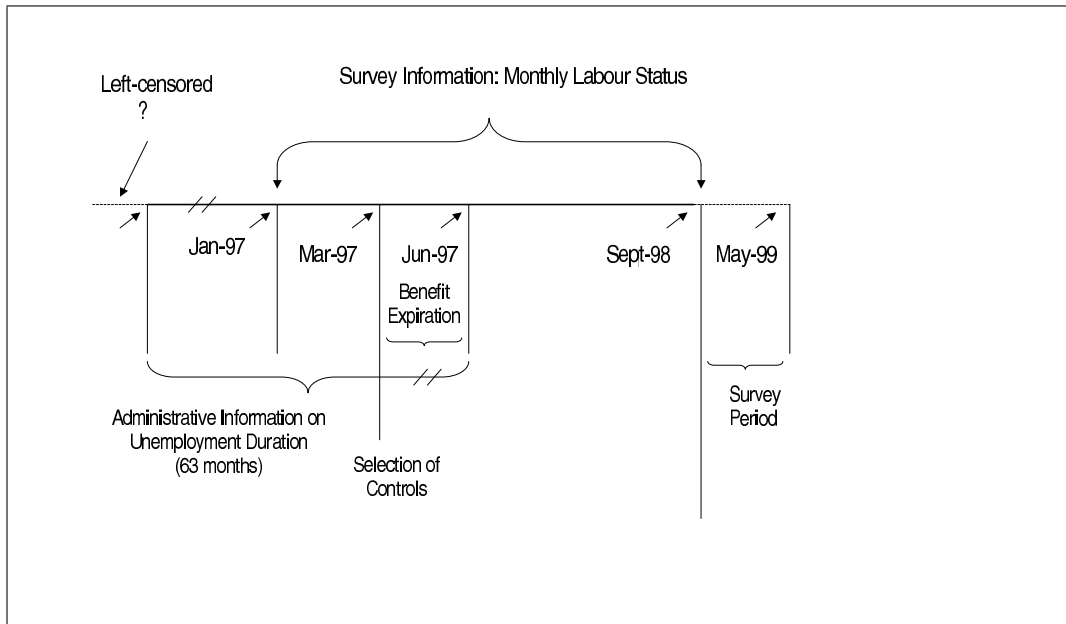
Survey Information: Monthly Labour Status

Left-censored
?

Jan-97

Mar-97

Jun-97

Benefit Expiration

Sept-98

May-99

Survey Period

Administrative Information on Unemployment Duration (63 months)

Selection of Controls